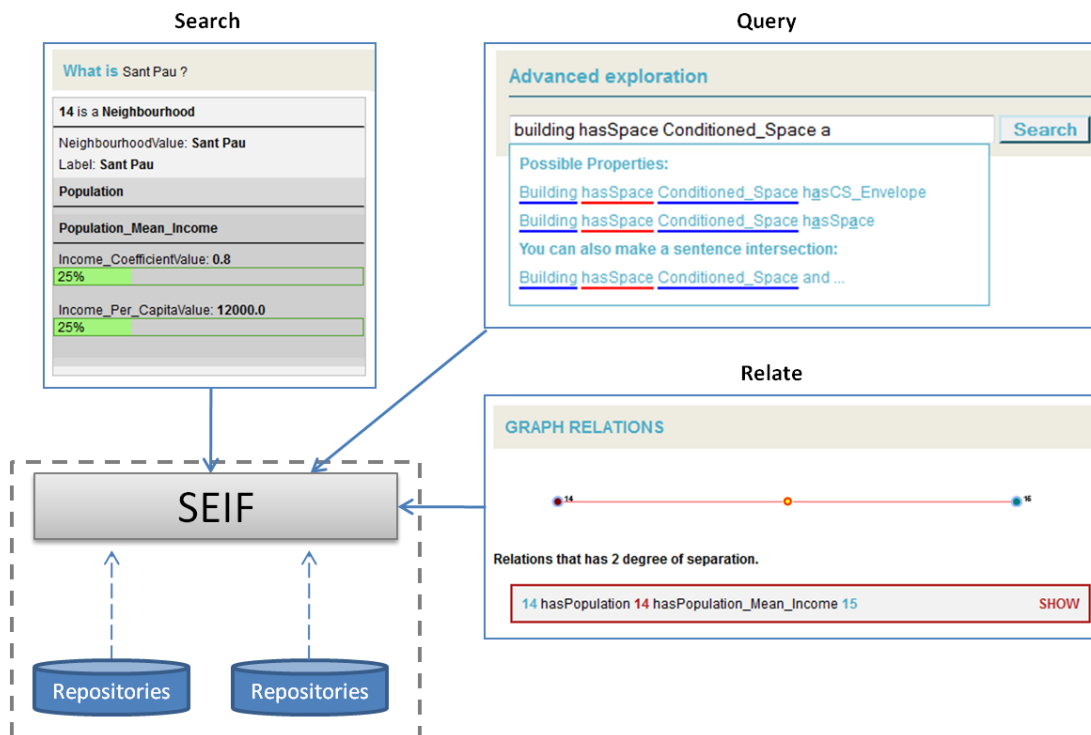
Search

What is Sant Pau ?

14 is a Neighbourhood

NeighbourhoodValue: Sant Pau
Label: Sant Pau

Population

Population_Mean_Income

Income_CoefficientValue: 0.8
25%

Income_Per_CapitaValue: 12000.0
25%

Query

Advanced exploration

building hasSpace Conditioned_Space a

Search

Possible Properties:
Building hasSpace Conditioned_Space hasCS_Envelope
Building hasSpace Conditioned_Space hasSpace
You can also make a sentence intersection:
Building hasSpace Conditioned_Space and ...

Relate

GRAPH RELATIONS

14

16

Relations that has 2 degree of separation.

14 hasPopulation 14 hasPopulation_Mean_Income 15

SHOW

SEIF

Repositories

Repositories